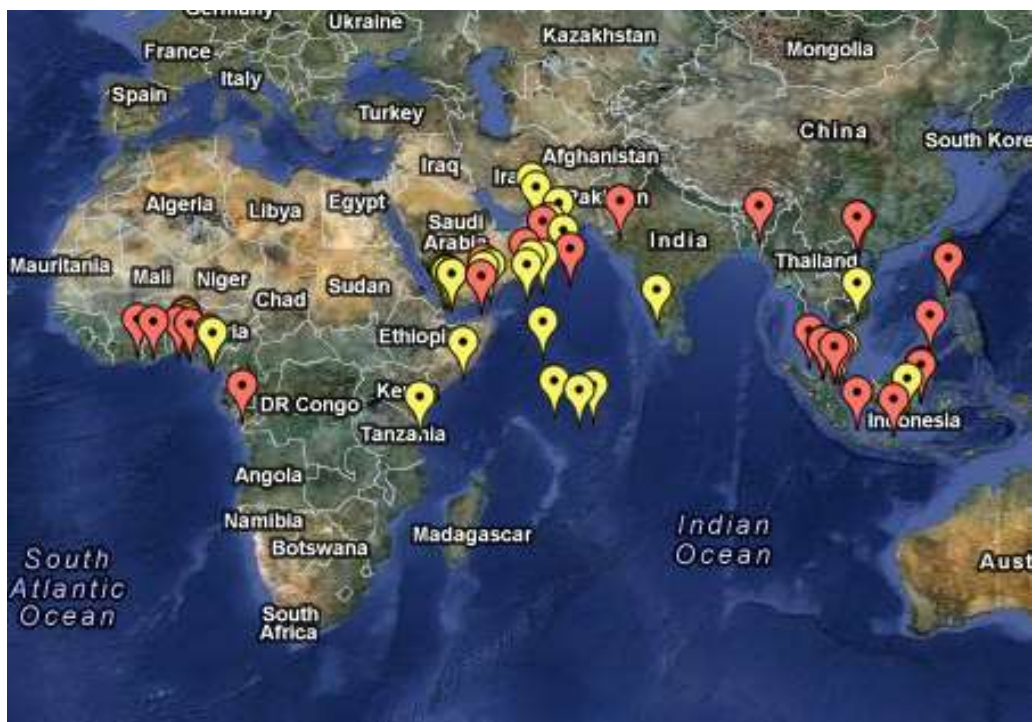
Germany
Ukraine
Kazakhstan
Mongolia
France
Italy
Spain
Turkey
China
South Kore
Iraq
Afghanistan
Ira
Pak n
Algeria
Libya
Egypt
Saudi Arabia
India
Mauritania
Mali
Niger
Thailand
Chad
Sudan
ia
Ethiopi
Ke
DR Congo
Tanzania
Indonesia
Angola
Namibia
Indian Ocean
Madagascar
Botswana
South Atlantic Ocean
Aust
South Africa